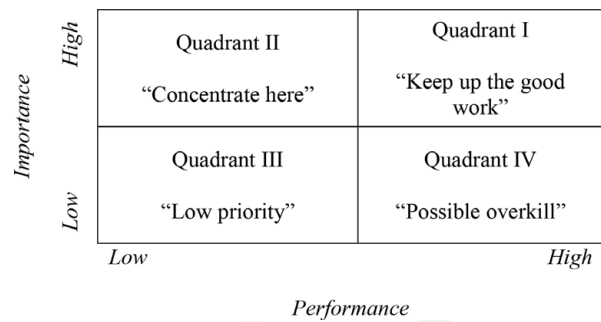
Importance

High

Low

| Quadrant II<br><br>"Concentrate here" | Quadrant I<br><br>"Keep up the good work" |
|---|---|
| Quadrant III<br><br>"Low priority" | Quadrant IV<br><br>"Possible overkill" |

Low

High

Performance